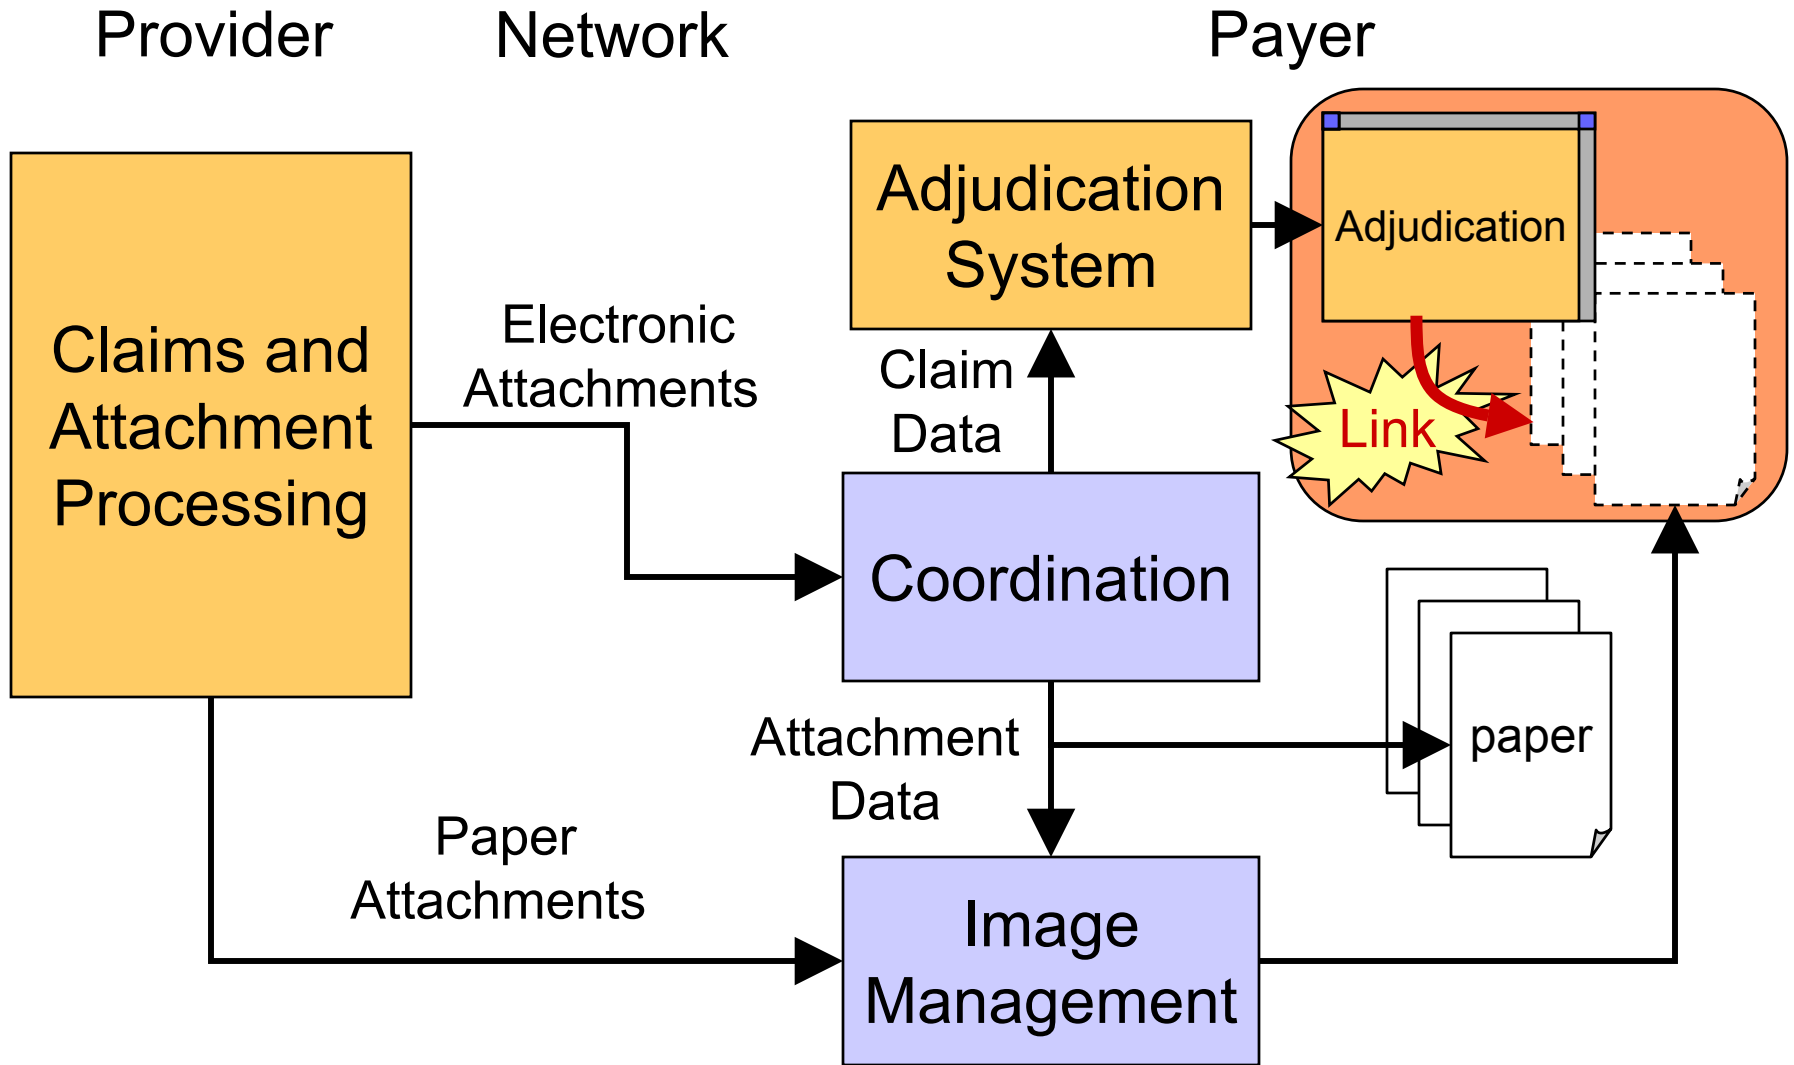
Provider

Network

Payer

Claims and Attachment Processing

Electronic Attachments

Adjudication System

Adjudication

Claim Data

Link

Coordination

paper

Attachment Data

Paper Attachments

Image Management